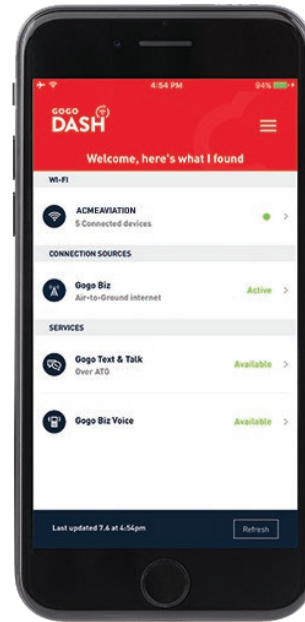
4:54 PM
94%

GOGO
DASH

Welcome, here's what I found

WI-FI

ACMEAVIATION
5 Connected devices

CONNECTION SOURCES

Gogo Biz
Air-to-Ground internet
Active

SERVICES

Gogo Text & Talk
Over ATG
Available

Gogo Biz Voice
Available

Last updated 7.6 at 4:54pm
Refresh